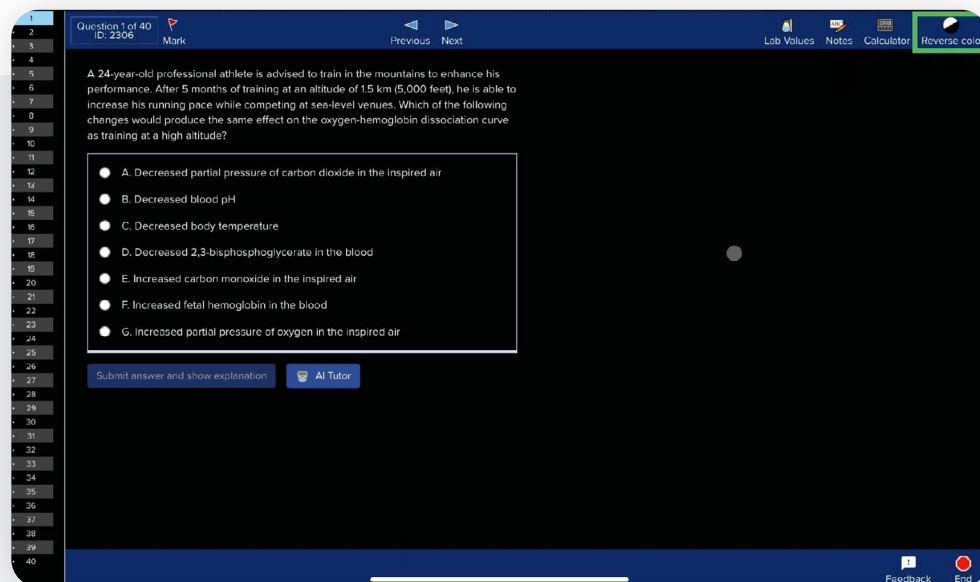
1
2
3
4
5
6
7
8
9
10
11
12
13
14
15
16
17
18
19
20
21
22
23
24
25
26
27
28
29
30
31
32
33
34
35
36
37
38
39
40

Question 1 of 40
ID: 2306
Mark

Previous Next

Lab Values Notes Calculator Reverse colo

A 24-year-old professional athlete is advised to train in the mountains to enhance his performance. After 5 months of training at an altitude of 1.5 km (5,000 feet), he is able to increase his running pace while competing at sea-level venues. Which of the following changes would produce the same effect on the oxygen-hemoglobin dissociation curve as training at a high altitude?

A. Decreased partial pressure of carbon dioxide in the inspired air

B. Decreased blood pH

C. Decreased body temperature

D. Decreased 2,3-bisphosphoglycerate in the blood

E. Increased carbon monoxide in the inspired air

F. Increased fetal hemoglobin in the blood

G. Increased partial pressure of oxygen in the inspired air

Submit answer and show explanation

AI Tutor

Feedback End